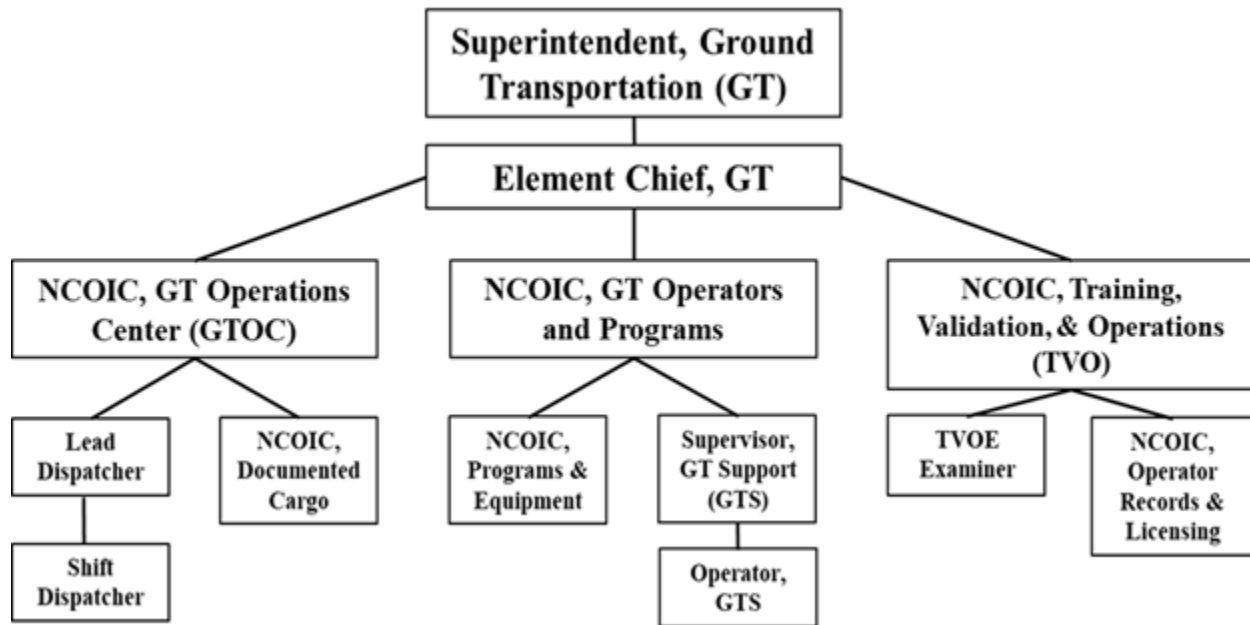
Superintendent, Ground Transportation (GT)

Element Chief, GT

NCOIC, GT Operations Center (GTOC)

NCOIC, GT Operators and Programs

NCOIC, Training, Validation, & Operations (TVO)

Lead Dispatcher

NCOIC, Documented Cargo

Shift Dispatcher

NCOIC, Programs & Equipment

Supervisor, GT Support (GTS)

Operator, GTS

TVOE Examiner

NCOIC, Operator Records & Licensing